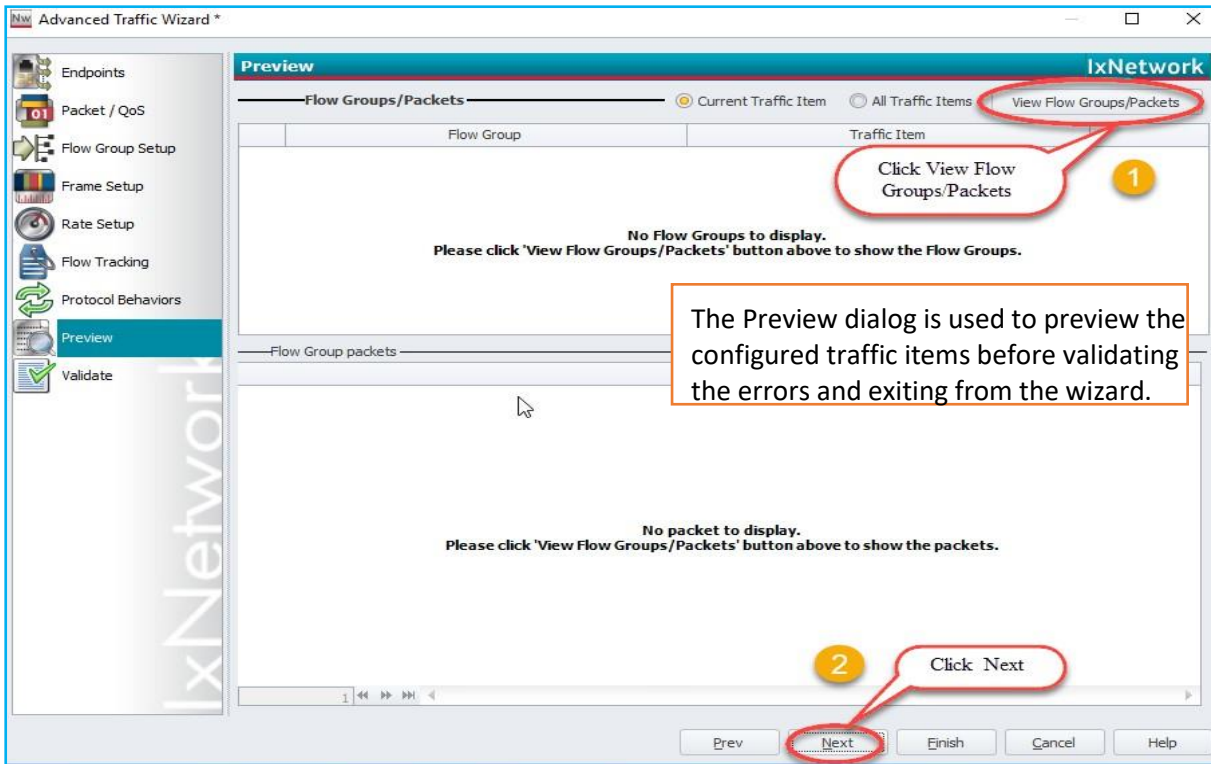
Nw Advanced Traffic Wizard *

Endpoints
Packet / QoS
Flow Group Setup
Frame Setup
Rate Setup
Flow Tracking
Protocol Behaviors
Preview
Validate

IxNetwork

Preview
IxNetwork

Flow Groups/Packets
Current Traffic Item
All Traffic Items
View Flow Groups/Packets

| Flow Group | Traffic Item |
|---|---|

Click View Flow Groups/Packets

1

No Flow Groups to display.
Please click 'View Flow Groups/Packets' button above to show the Flow Groups.

The Preview dialog is used to preview the configured traffic items before validating the errors and exiting from the wizard.

Flow Group packets

No packet to display.
Please click 'View Flow Groups/Packets' button above to show the packets.

2

Click Next

1

Prev
Next
Finish
Cancel
Help